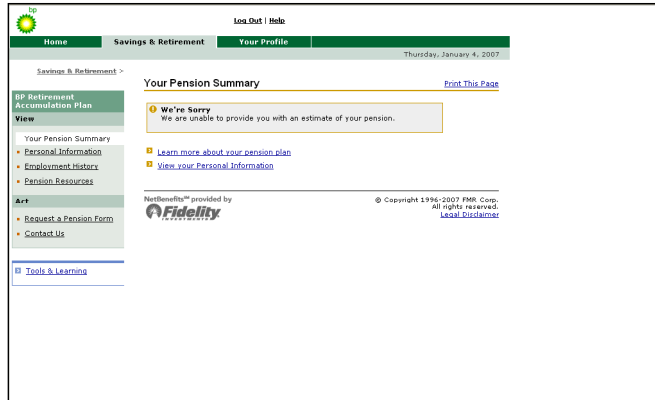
bp

Log Out | Help

Home Savings & Retirement Your Profile

Thursday, January 4, 2007

Savings & Retirement >

BP Retirement Accumulation Plan

View

Your Pension Summary

Personal Information

Employment History

Pension Resources

Act

Request a Pension Form

Contact Us

Tools & Learning

Your Pension Summary

Print This Page

We're Sorry
We are unable to provide you with an estimate of your pension.

Learn more about your pension plan

View your Personal Information

NetBenefits℠ provided by
Fidelity INVESTMENTS

© Copyright 1996-2007 FMR Corp.
All rights reserved.
Legal Disclaimer